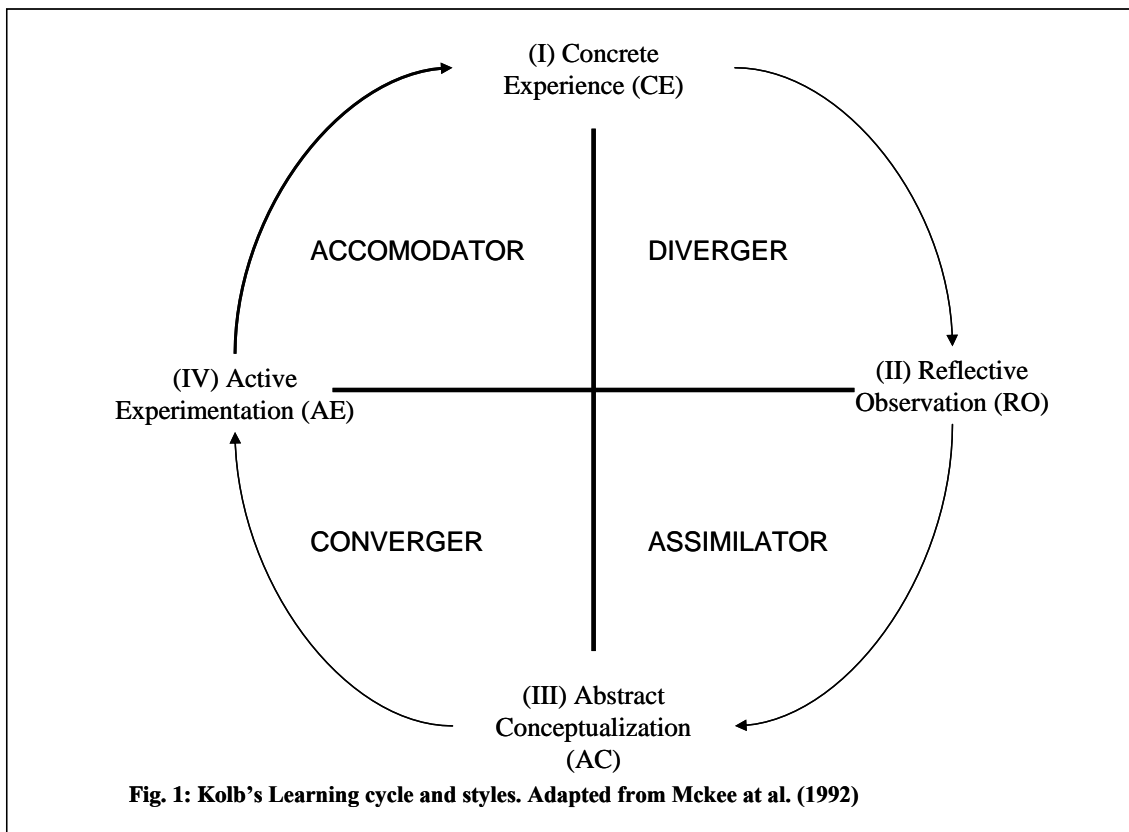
(I) Concrete Experience (CE)

ACCOMODATOR

DIVERGER

(IV) Active Experimentation (AE)

(II) Reflective Observation (RO)

CONVERGER

ASSIMILATOR

(III) Abstract Conceptualization (AC)

Fig. 1: Kolb's Learning cycle and styles. Adapted from Mckee at al. (1992)